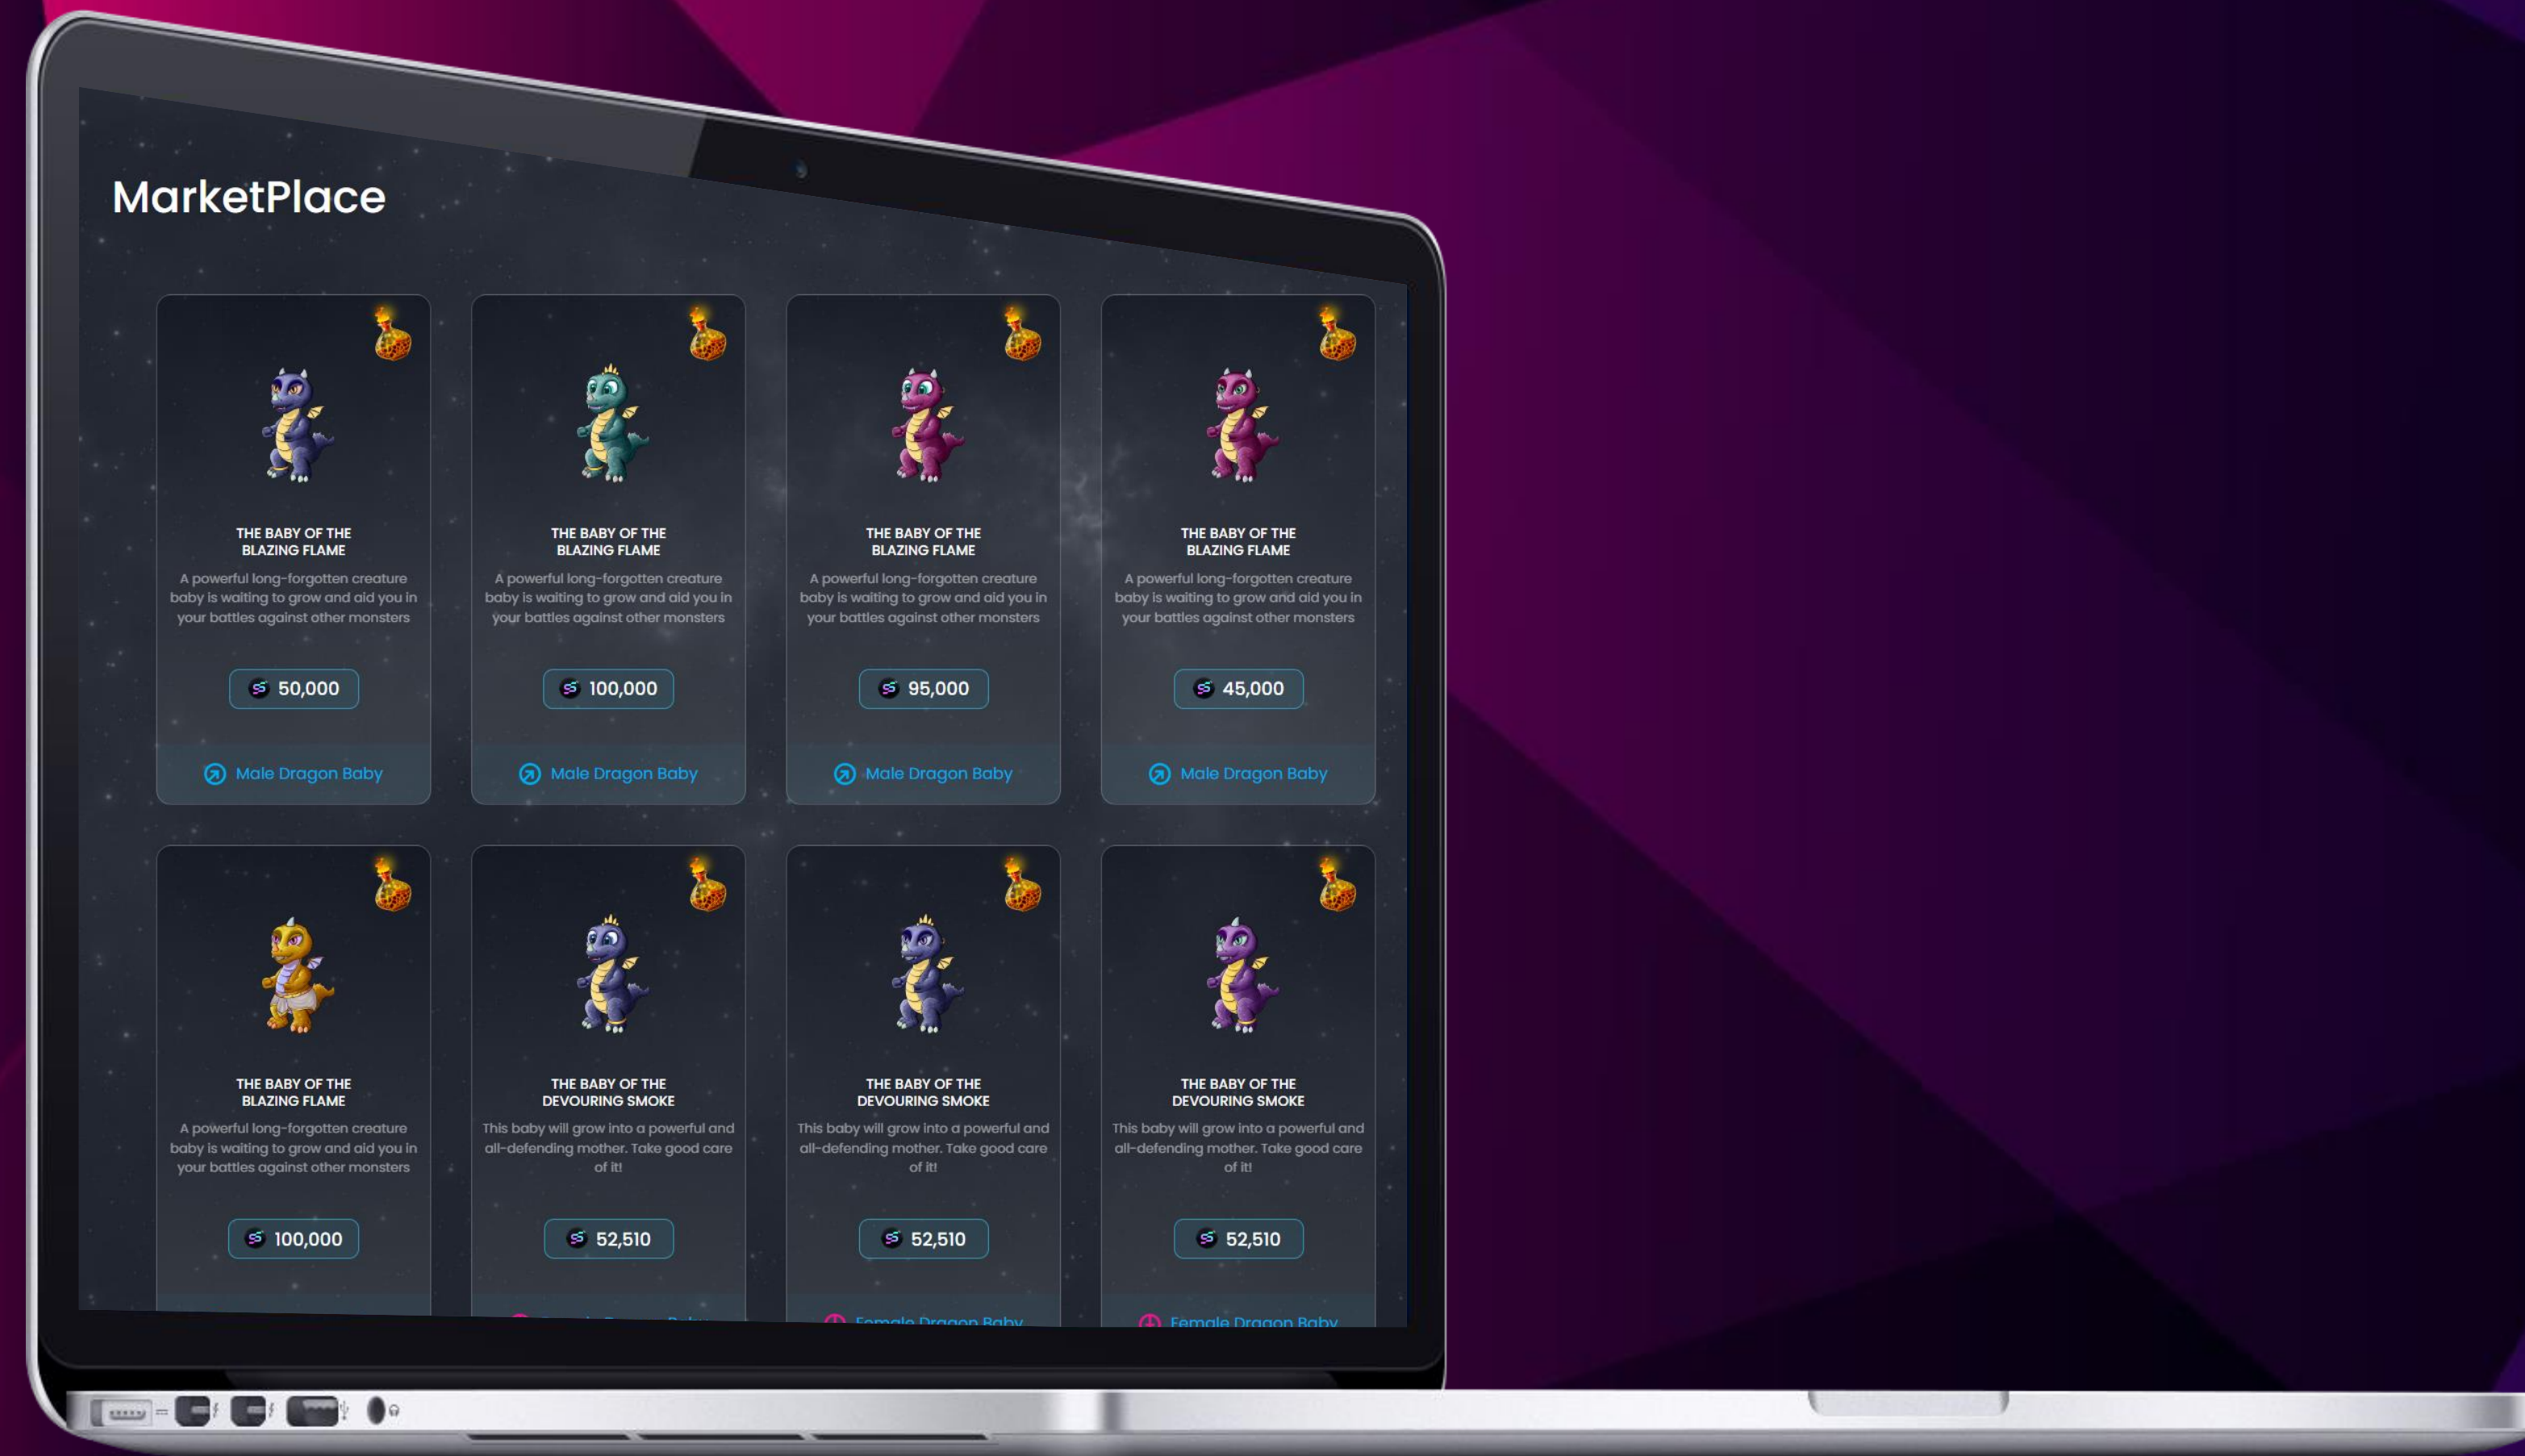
MarketPlace

THE BABY OF THE BLAZING FLAME
A powerful long-forgotten creature baby is waiting to grow and aid you in your battles against other monsters
50,000
Male Dragon Baby

THE BABY OF THE BLAZING FLAME
A powerful long-forgotten creature baby is waiting to grow and aid you in your battles against other monsters
100,000
Male Dragon Baby

THE BABY OF THE BLAZING FLAME
A powerful long-forgotten creature baby is waiting to grow and aid you in your battles against other monsters
95,000
Male Dragon Baby

THE BABY OF THE BLAZING FLAME
A powerful long-forgotten creature baby is waiting to grow and aid you in your battles against other monsters
45,000
Male Dragon Baby

THE BABY OF THE BLAZING FLAME
A powerful long-forgotten creature baby is waiting to grow and aid you in your battles against other monsters
100,000

THE BABY OF THE DEVOURING SMOKE
This baby will grow into a powerful and all-defending mother. Take good care of it!
52,510
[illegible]

THE BABY OF THE DEVOURING SMOKE
This baby will grow into a powerful and all-defending mother. Take good care of it!
52,510
Female Dragon Baby

THE BABY OF THE DEVOURING SMOKE
This baby will grow into a powerful and all-defending mother. Take good care of it!
52,510
Female Dragon Baby